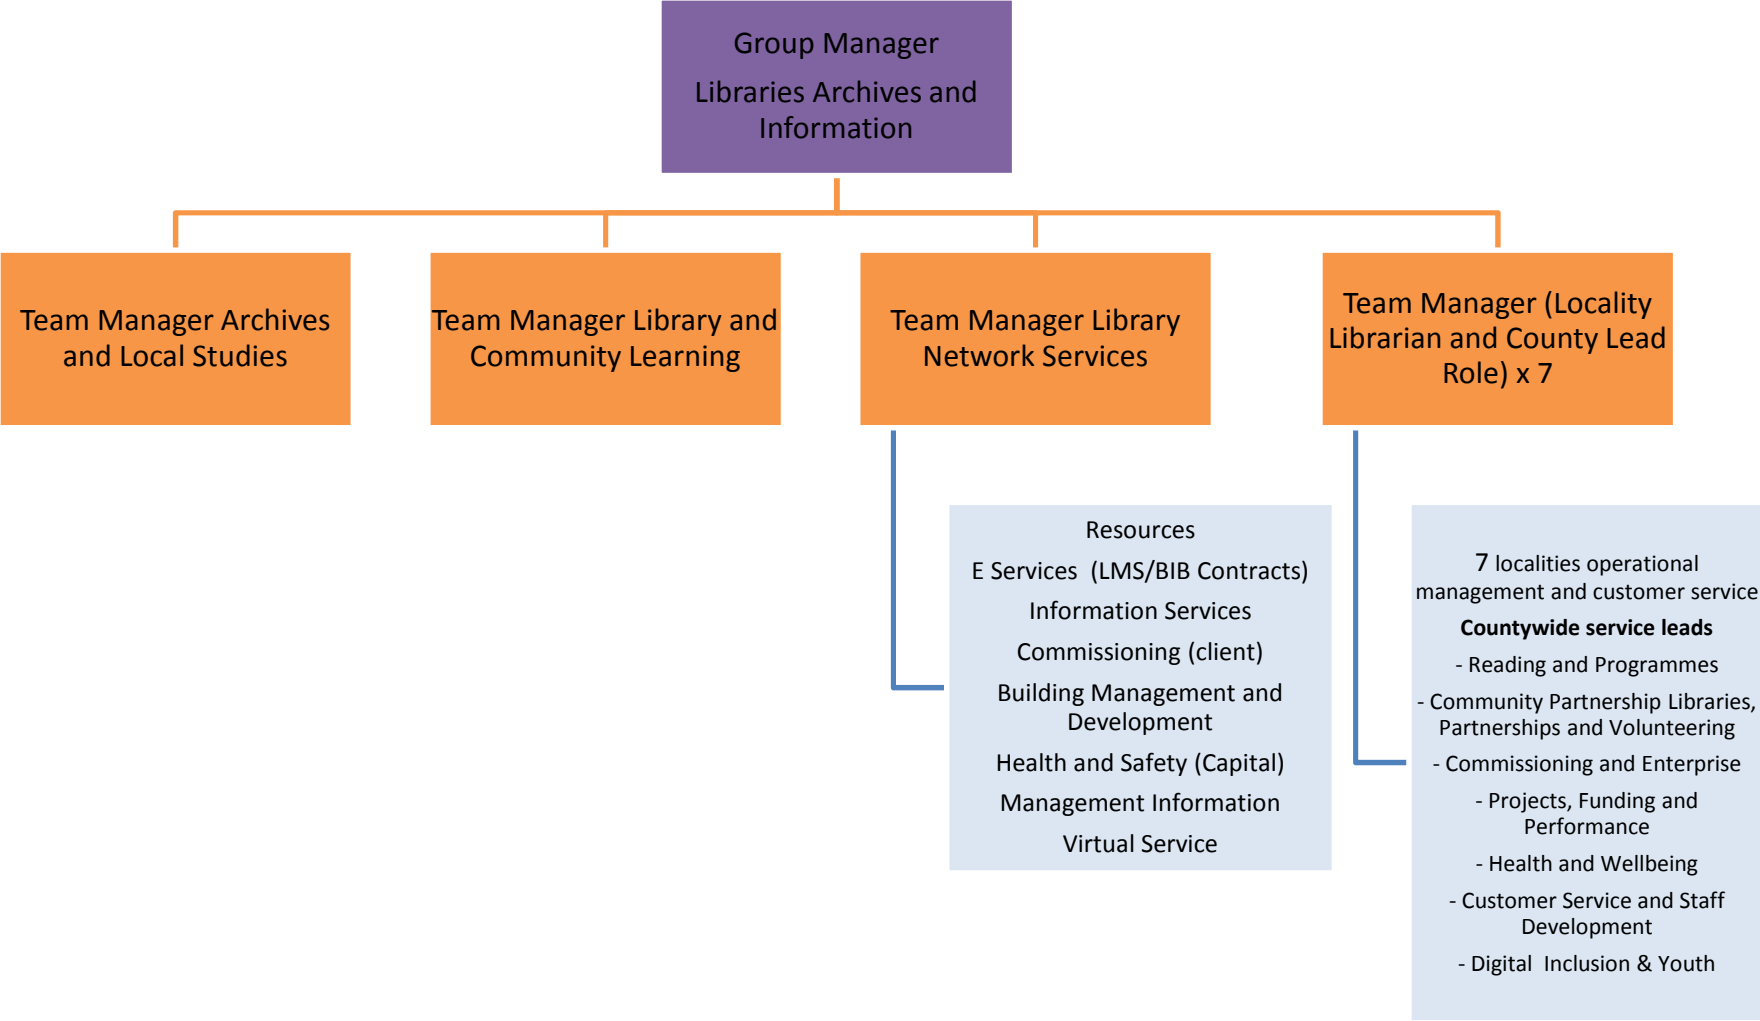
Group Manager

Libraries Archives and Information

Team Manager Archives and Local Studies

Team Manager Library and Community Learning

Team Manager Library Network Services

Team Manager (Locality Librarian and County Lead Role) x 7

Resources

E Services (LMS/BIB Contracts)

Information Services

Commissioning (client)

Building Management and Development

Health and Safety (Capital)

Management Information

Virtual Service

7 localities operational management and customer service

**Countywide service leads**

- Reading and Programmes

- Community Partnership Libraries, Partnerships and Volunteering

- Commissioning and Enterprise

- Projects, Funding and Performance

- Health and Wellbeing

- Customer Service and Staff Development

- Digital Inclusion & Youth